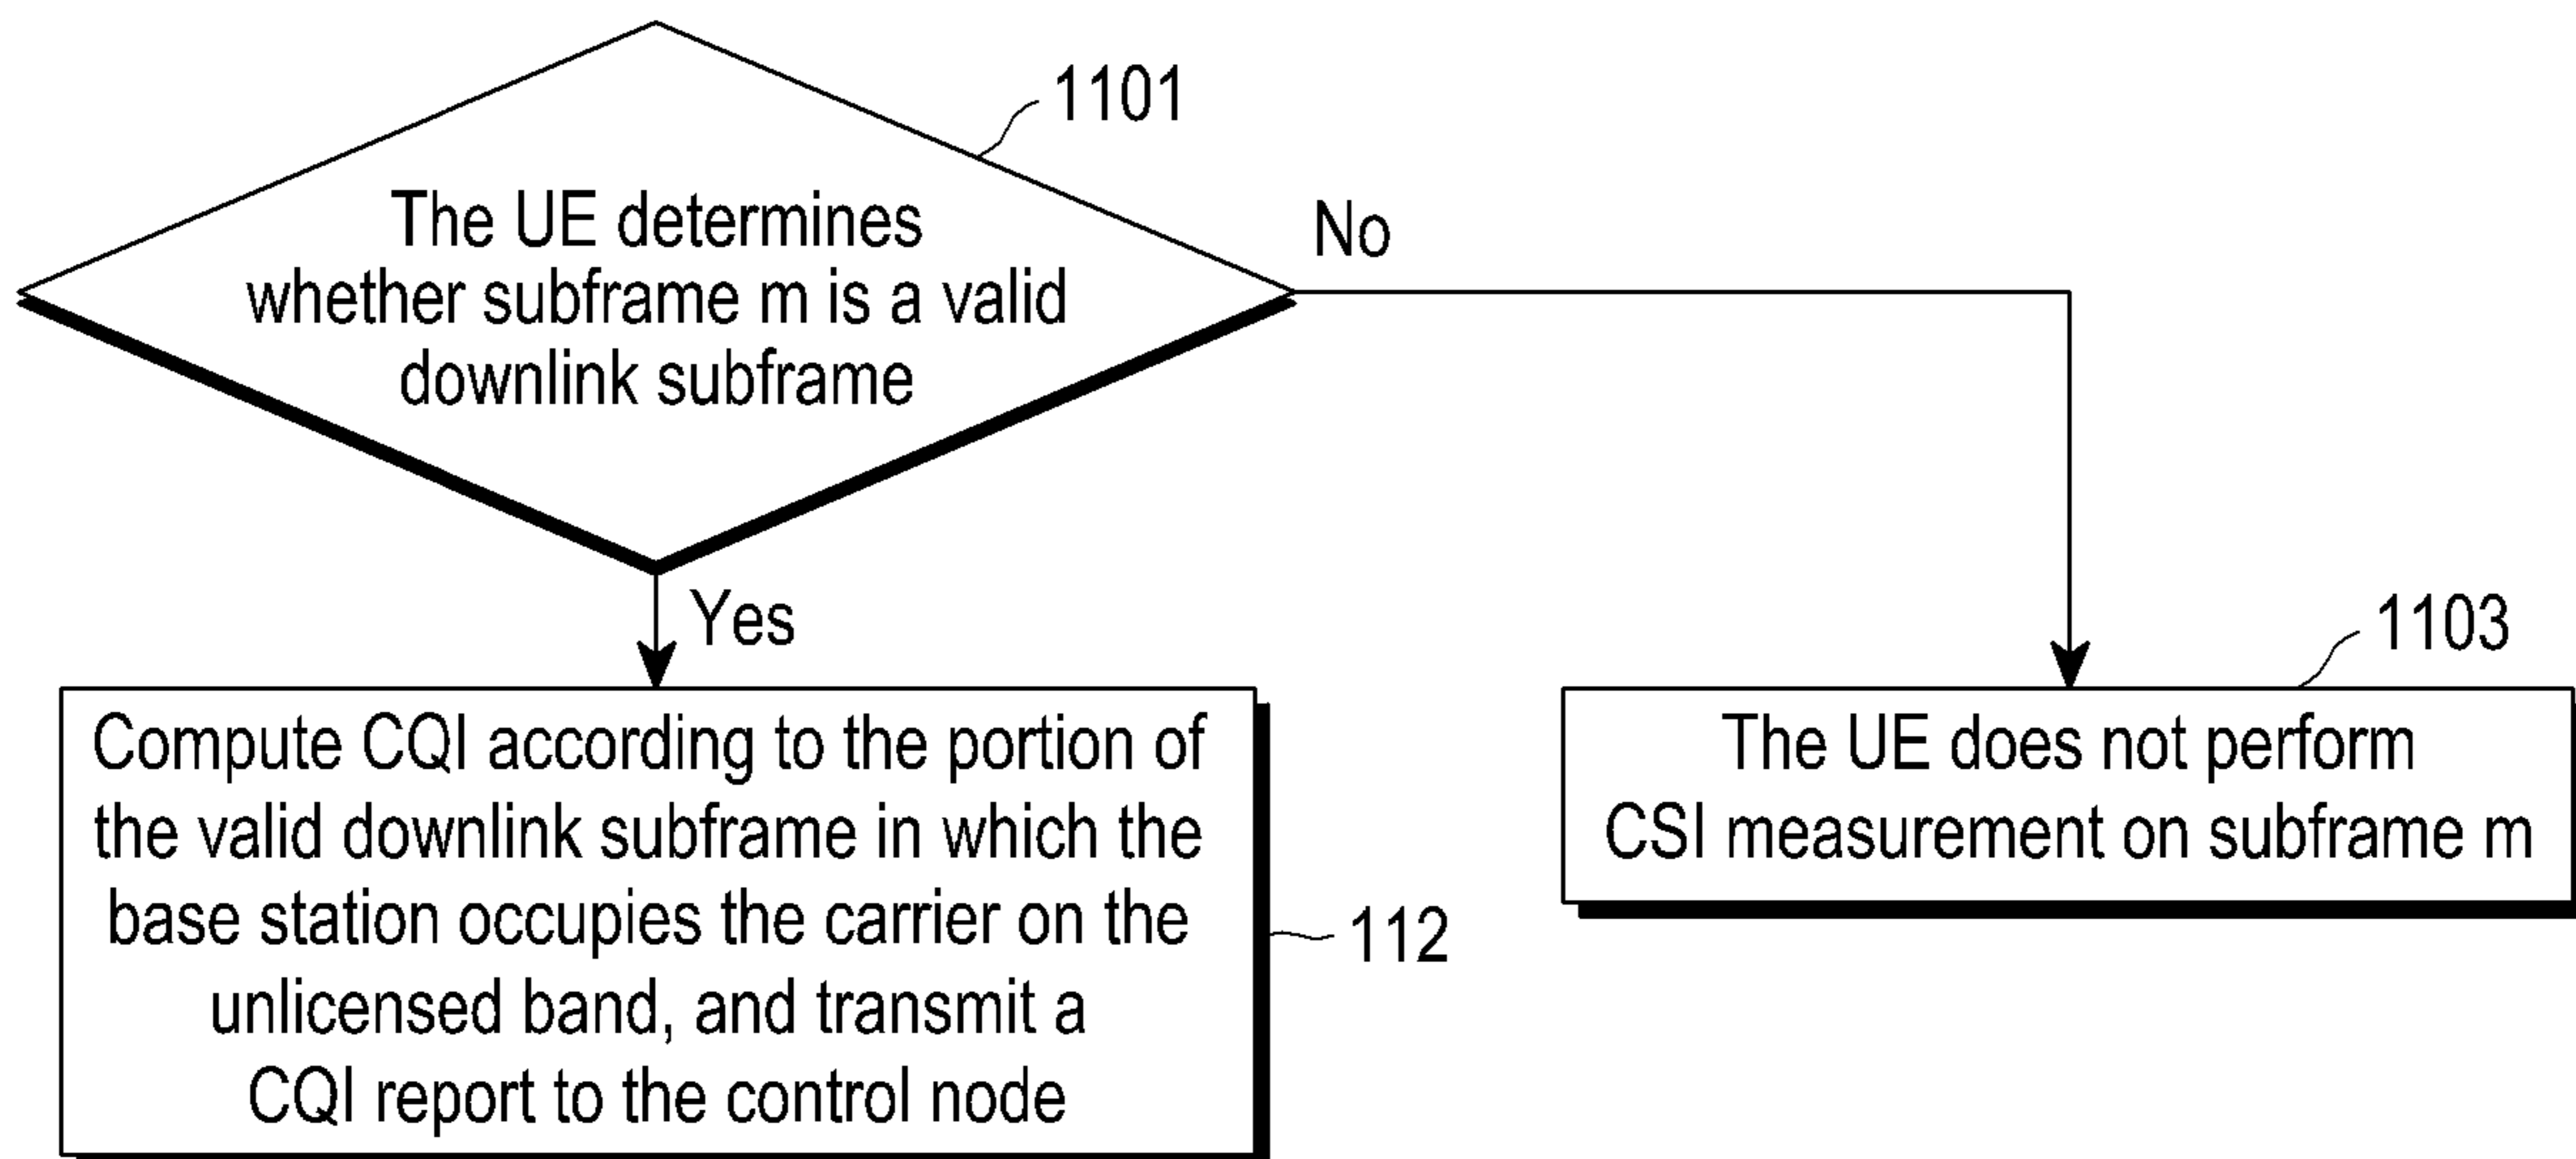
1101

The UE determines whether subframe m is a valid downlink subframe

No

Yes

1103

Compute CQI according to the portion of the valid downlink subframe in which the base station occupies the carrier on the unlicensed band, and transmit a CQI report to the control node

112

The UE does not perform CSI measurement on subframe m